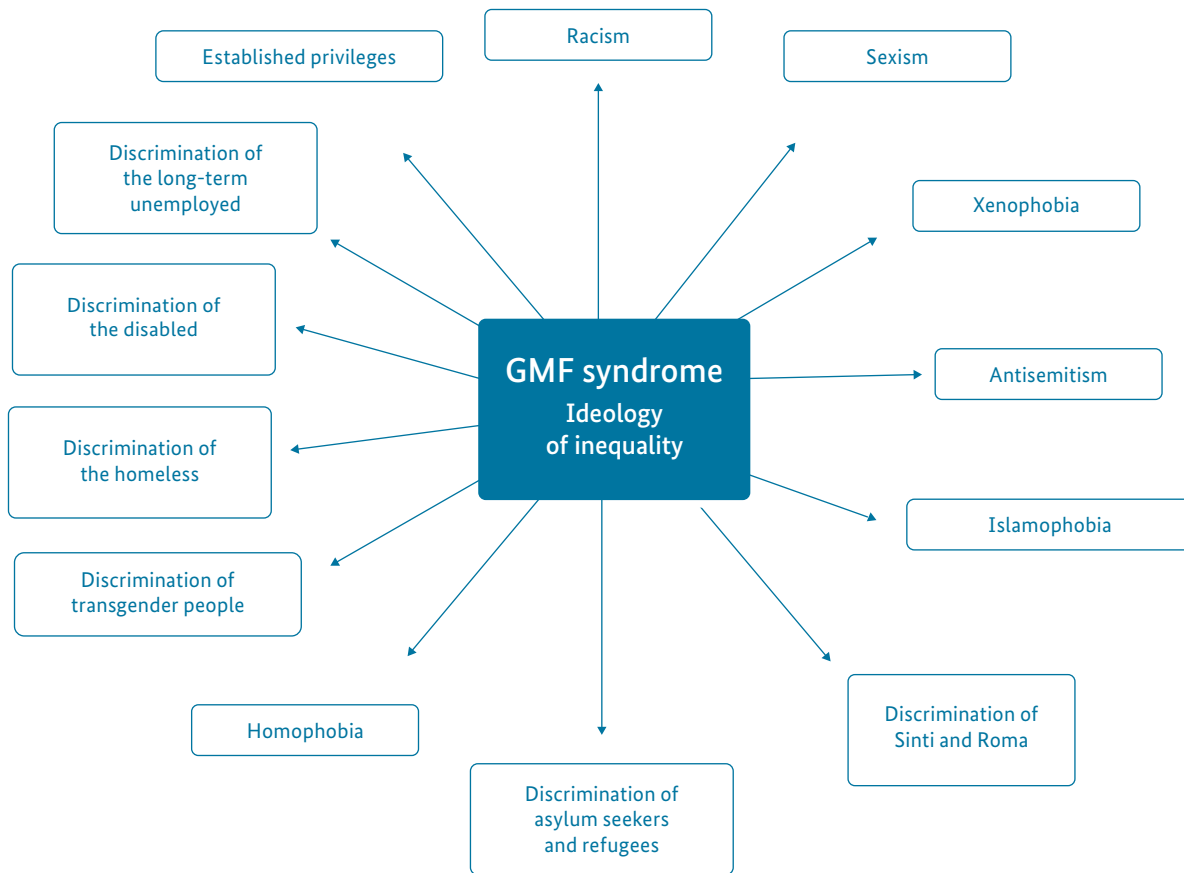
Established privileges

Racism

Sexism

Discrimination of the long-term unemployed

Xenophobia

Discrimination of the disabled

GMF syndrome
Ideology of inequality

Antisemitism

Discrimination of the homeless

Islamophobia

Discrimination of transgender people

Discrimination of Sinti and Roma

Homophobia

Discrimination of asylum seekers and refugees